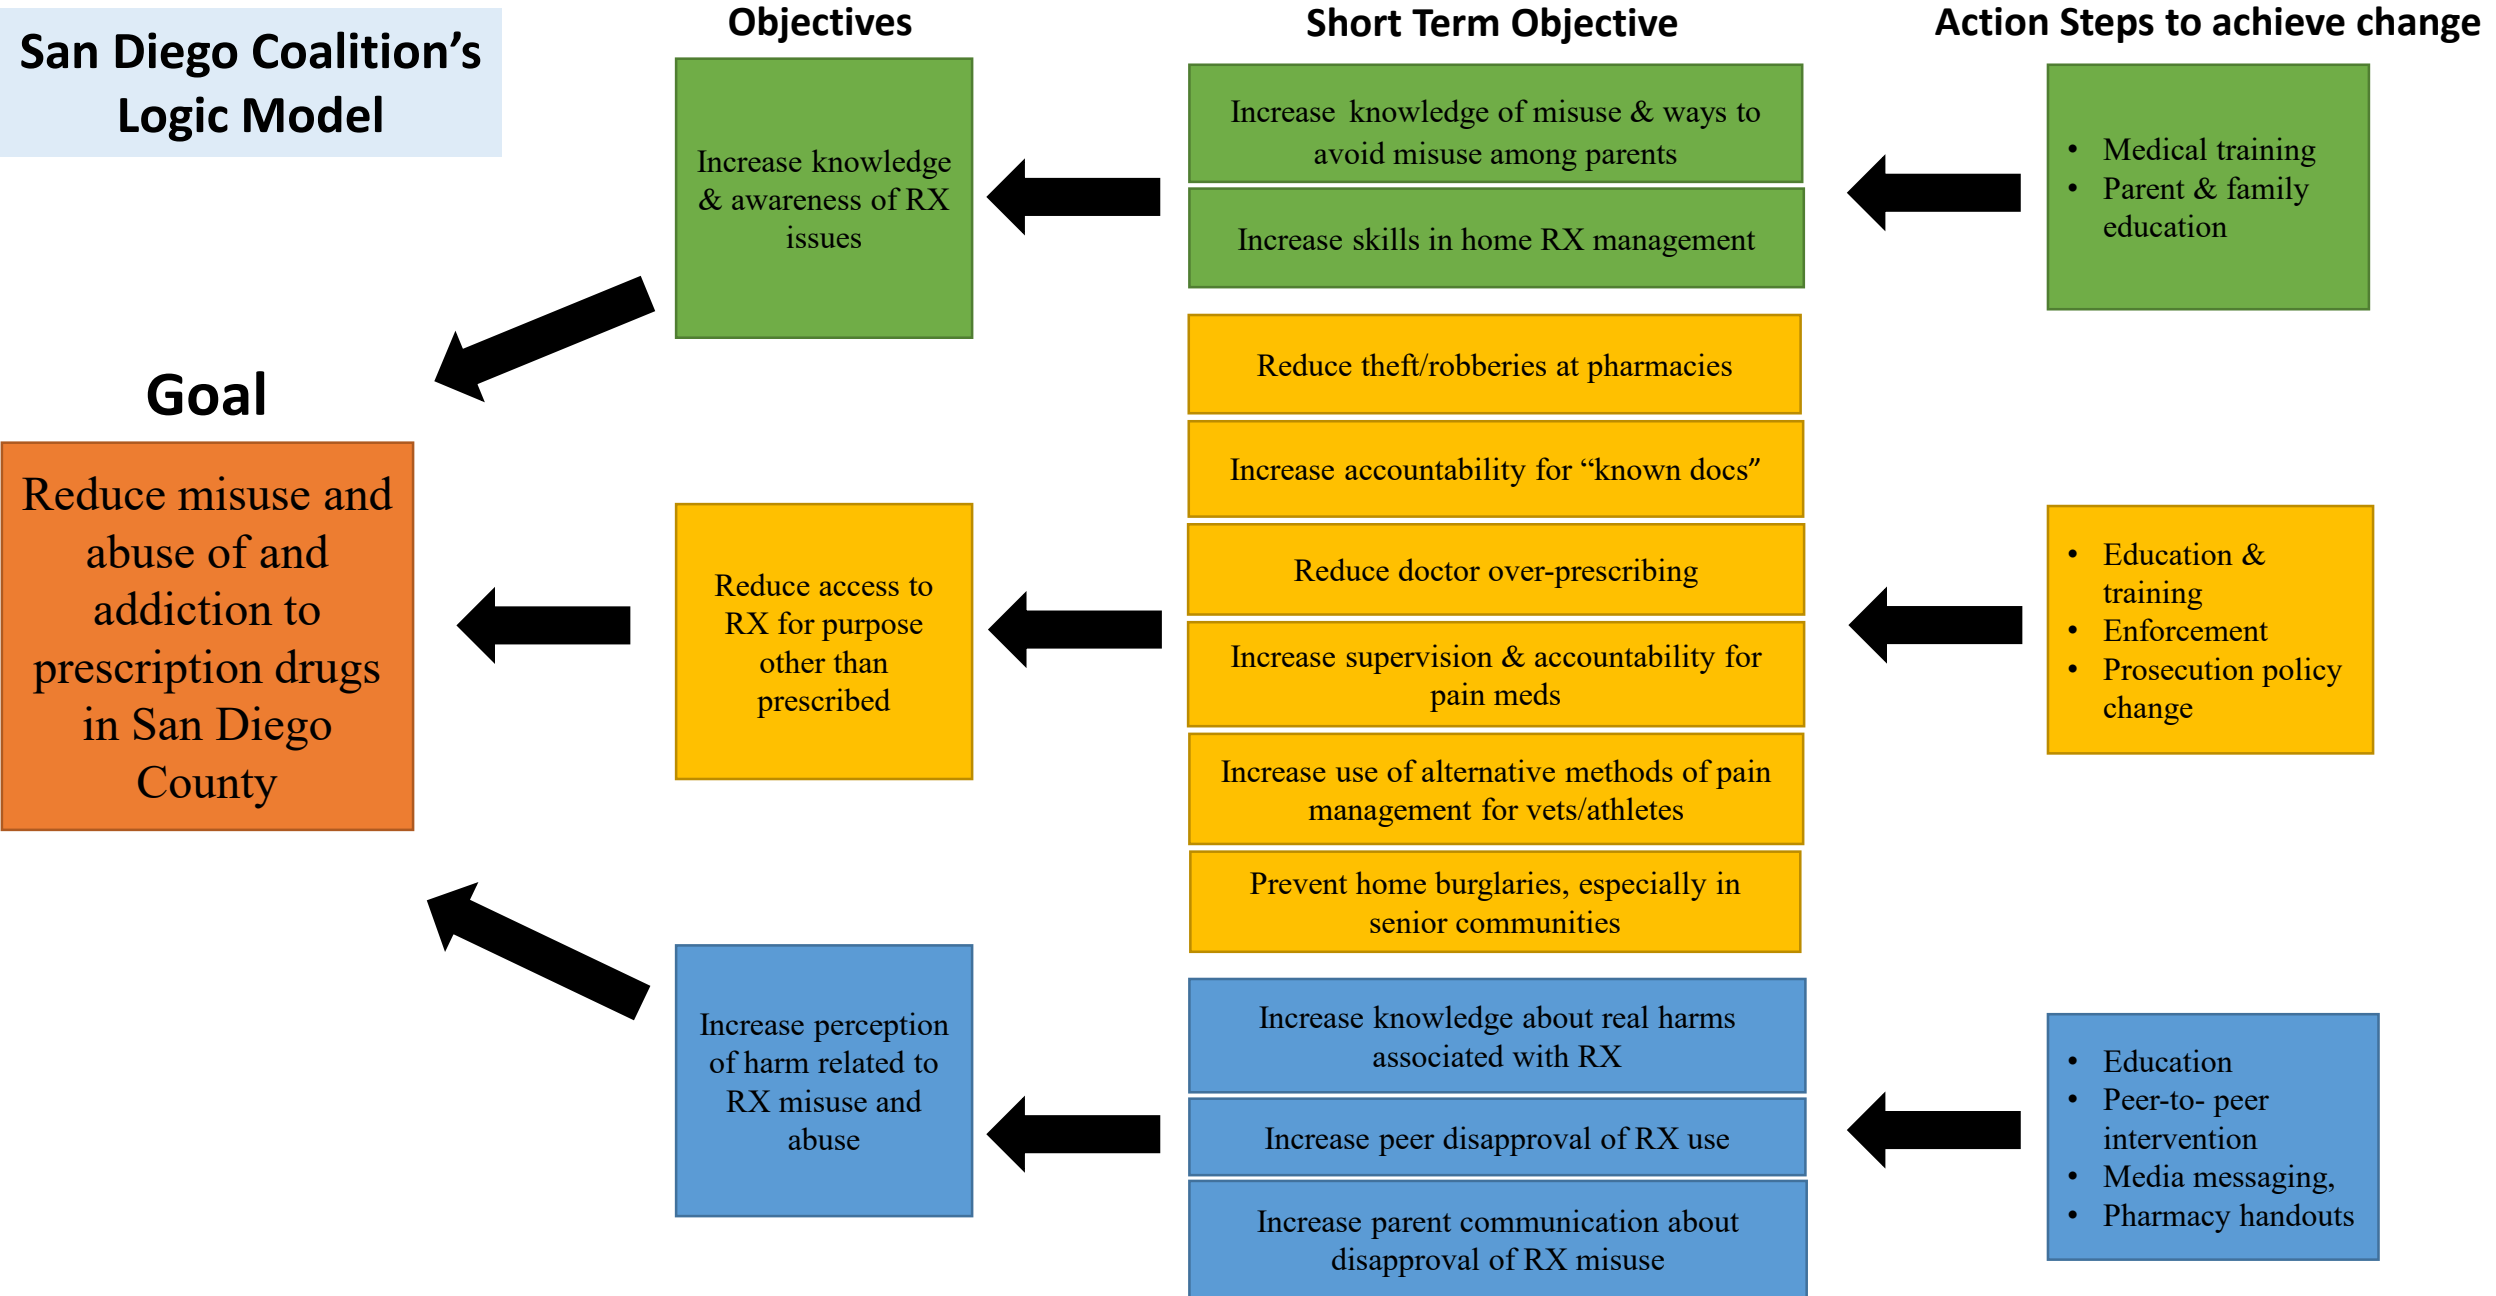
San Diego Coalition's Logic Model

Objectives

Short Term Objective

Action Steps to achieve change

Increase knowledge & awareness of RX issues

Increase knowledge of misuse & ways to avoid misuse among parents

Increase skills in home RX management

• Medical training
• Parent & family education

Goal

Reduce misuse and abuse of and addiction to prescription drugs in San Diego County

Reduce theft/robberies at pharmacies

Increase accountability for "known docs"

Reduce doctor over-prescribing

Increase supervision & accountability for pain meds

Increase use of alternative methods of pain management for vets/athletes

Prevent home burglaries, especially in senior communities

Reduce access to RX for purpose other than prescribed

• Education & training
• Enforcement
• Prosecution policy change

Increase perception of harm related to RX misuse and abuse

Increase knowledge about real harms associated with RX

Increase peer disapproval of RX use

Increase parent communication about disapproval of RX misuse

• Education
• Peer-to- peer intervention
• Media messaging,
• Pharmacy handouts